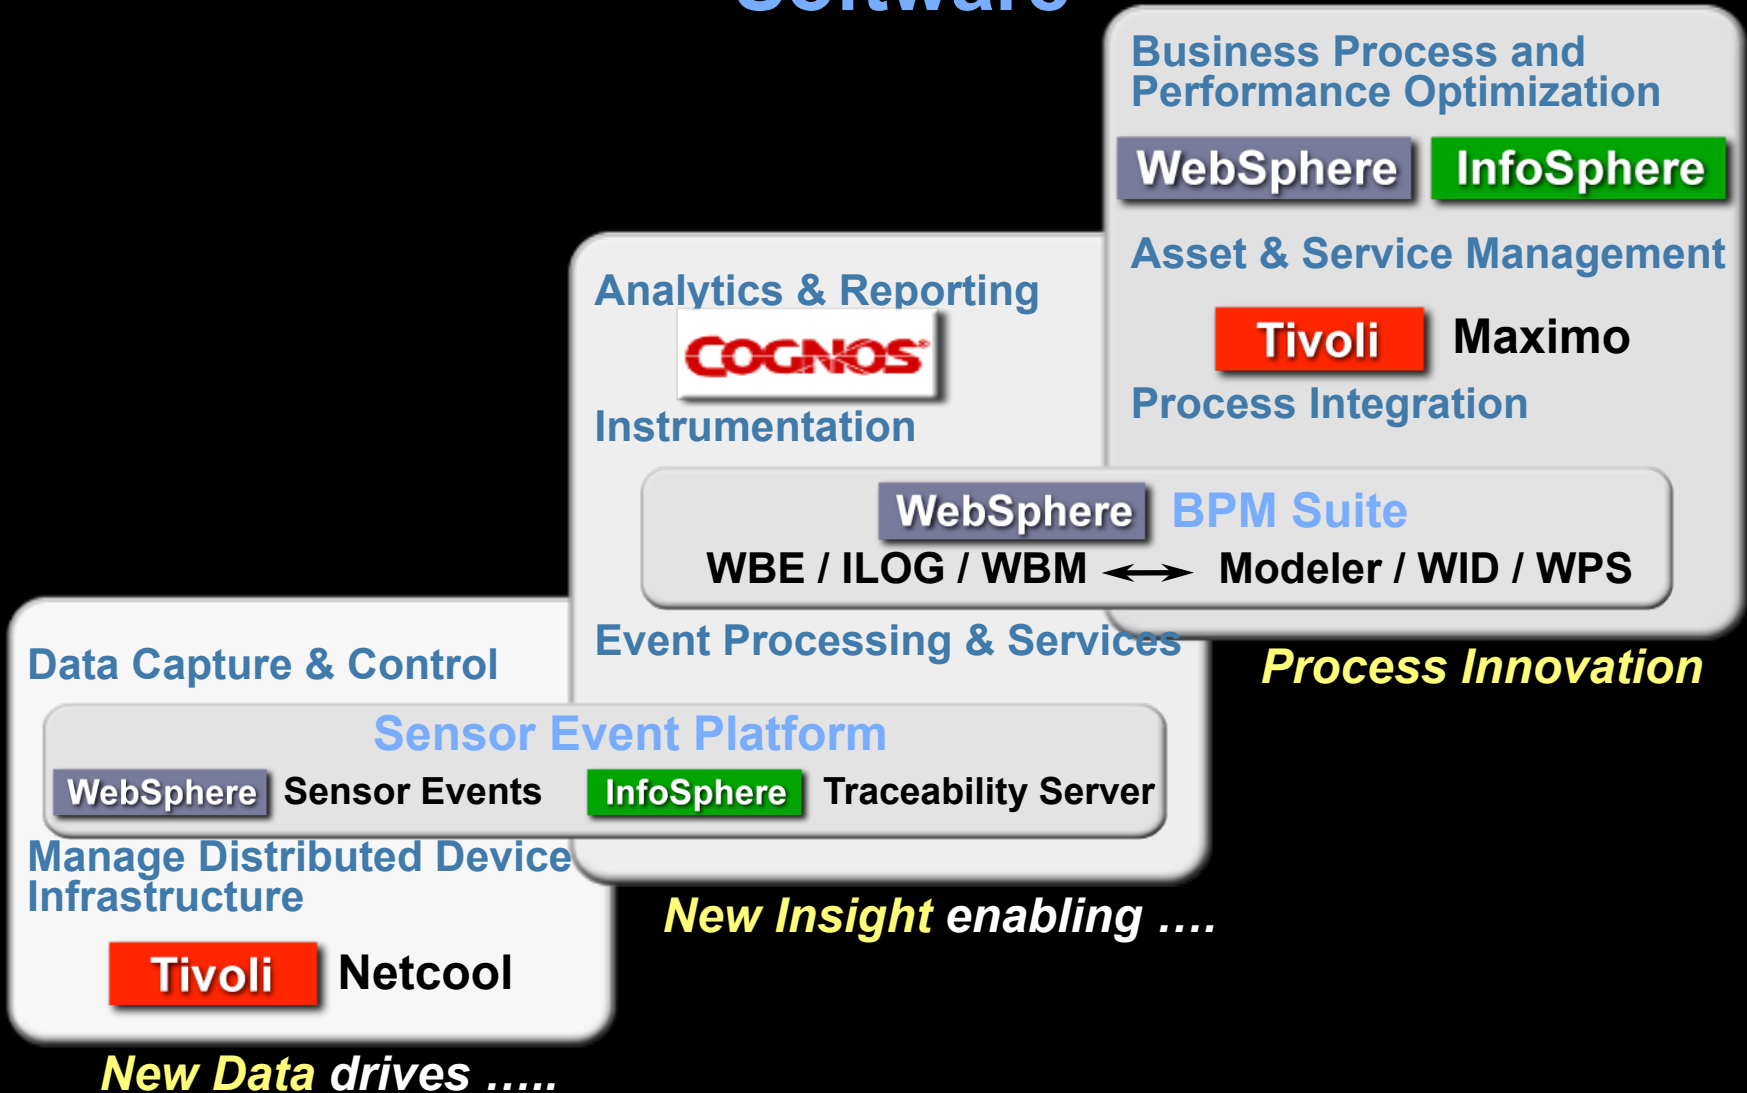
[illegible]

Business Process and Performance Optimization

WebSphere InfoSphere

Asset & Service Management

Tivoli Maximo

Process Integration

Analytics & Reporting

COGNOS

Instrumentation

WebSphere BPM Suite

WBE / ILOG / WBM ⟷ Modeler / WID / WPS

Event Processing & Services

Process Innovation

Data Capture & Control

Sensor Event Platform

WebSphere Sensor Events InfoSphere Traceability Server

Manage Distributed Device Infrastructure

Tivoli Netcool

New Insight enabling ….

New Data drives …..